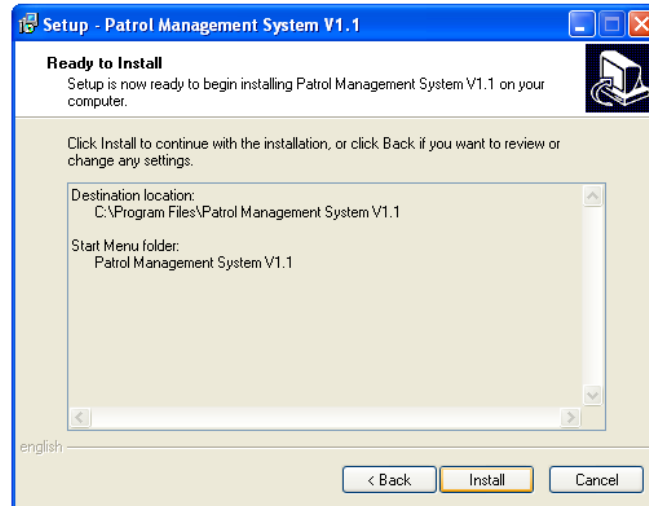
Setup - Patrol Management System V1.1

Ready to Install

Setup is now ready to begin installing Patrol Management System V1.1 on your computer.

Click Install to continue with the installation, or click Back if you want to review or change any settings.

Destination location:
C:\Program Files\Patrol Management System V1.1

Start Menu folder:
Patrol Management System V1.1

english

< Back

Install

Cancel